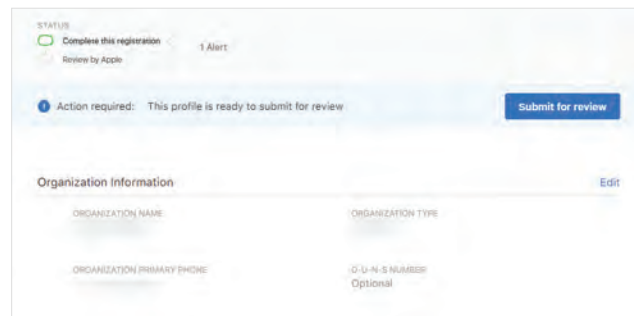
STATUS

Complete this registration

Review by Apple

1 Alert

Action required: This profile is ready to submit for review

Submit for review

Organization Information

Edit

ORGANIZATION NAME

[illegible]

ORGANIZATION TYPE

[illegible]

ORGANIZATION PRIMARY PHONE

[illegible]

D-U-N-S NUMBER

Optional